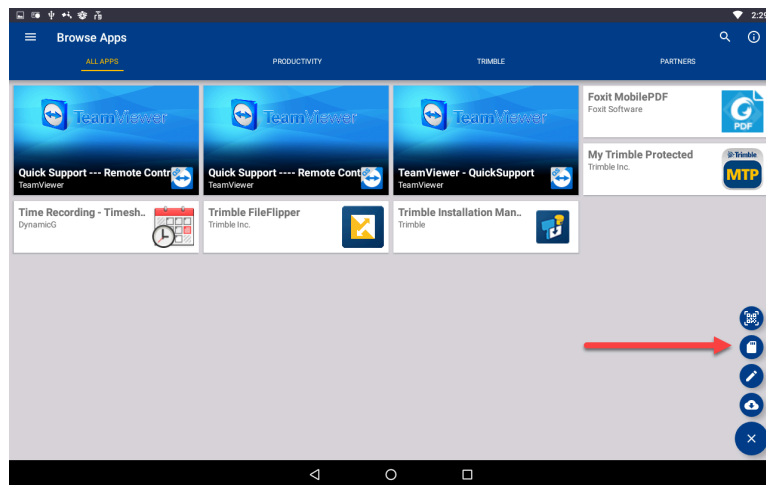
2:2

Browse Apps

ALL APPS
PRODUCTIVITY
TRIMBLE
PARTNERS

TeamViewer
Quick Support --- Remote Contr
TeamViewer

TeamViewer
Quick Support ---- Remote Cont
TeamViewer

TeamViewer
TeamViewer - QuickSupport
TeamViewer

Foxit MobilePDF
Foxit Software
PDF

My Trimble Protected
Trimble Inc.
Trimble
MTP

Time Recording - Timesh
DynamicG

Trimble FileFlipper
Trimble Inc.

Trimble Installation Man
Trimble